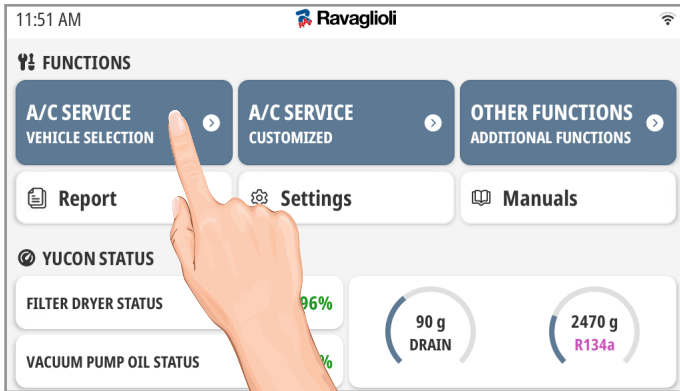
11:51 AM

Ravaglioli

FUNCTIONS

A/C SERVICE
VEHICLE SELECTION

A/C SERVICE
CUSTOMIZED

OTHER FUNCTIONS
ADDITIONAL FUNCTIONS

Report

Settings

Manuals

YUCON STATUS

FILTER DRYER STATUS 96%

VACUUM PUMP OIL STATUS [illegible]%

90 g
DRAIN

2470 g
R134a